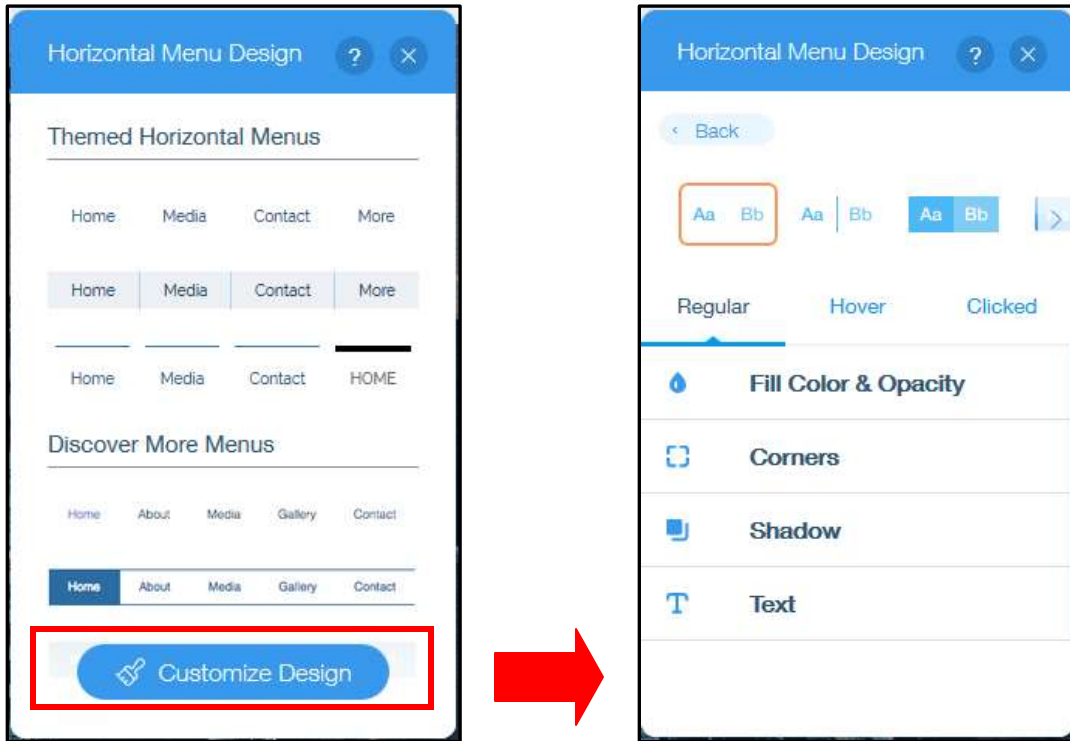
Horizontal Menu Design ? ×

Themed Horizontal Menus

Home Media Contact More

Home Media Contact More

Home Media Contact HOME

Discover More Menus

Home About Media Gallery Contact

Home About Media Gallery Contact

Customize Design

Horizontal Menu Design ? ×

‹ Back

Aa Bb Aa Bb Aa Bb >

Regular Hover Clicked

Fill Color & Opacity

Corners

Shadow

Text